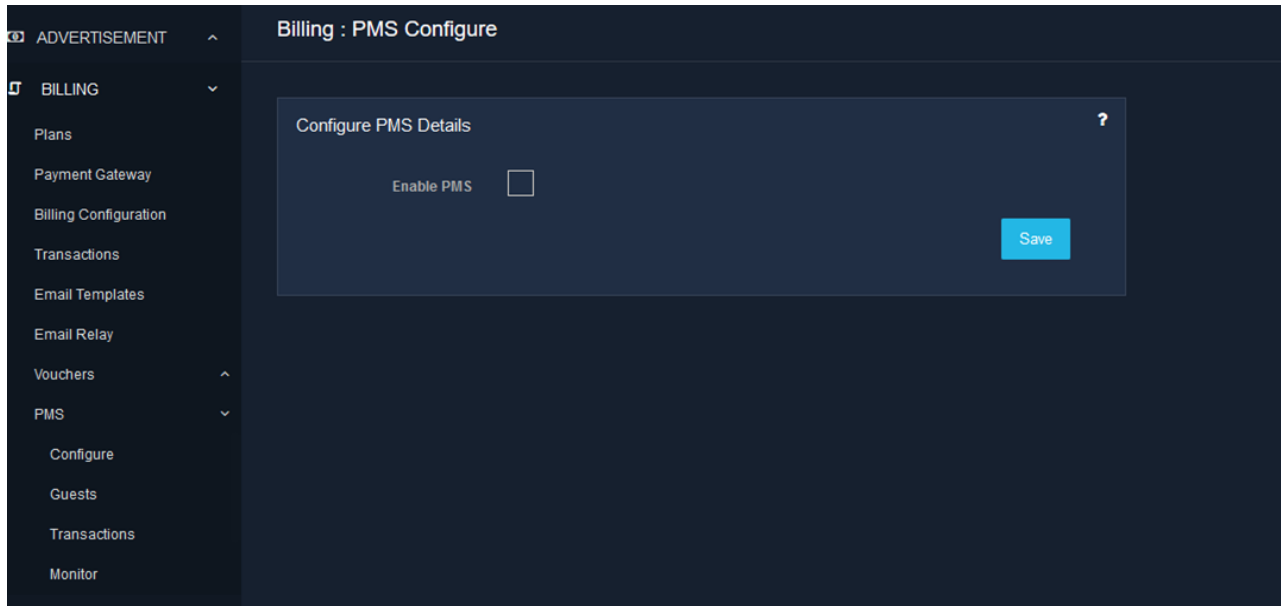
ADVERTISEMENT
BILLING
Plans
Payment Gateway
Billing Configuration
Transactions
Email Templates
Email Relay
Vouchers
PMS
Configure
Guests
Transactions
Monitor

Billing : PMS Configure

Configure PMS Details
?
Enable PMS
Save